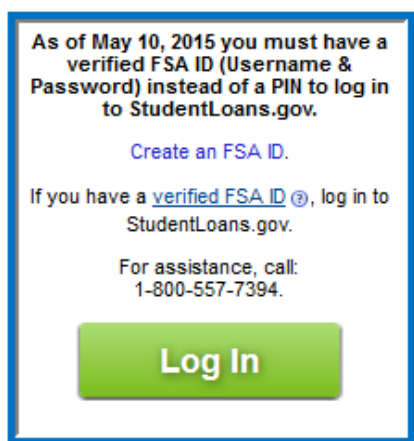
As of May 10, 2015 you must have a verified FSA ID (Username & Password) instead of a PIN to log in to StudentLoans.gov.

Create an FSA ID.

If you have a verified FSA ID ?, log in to StudentLoans.gov.

For assistance, call: 1-800-557-7394.

Log In